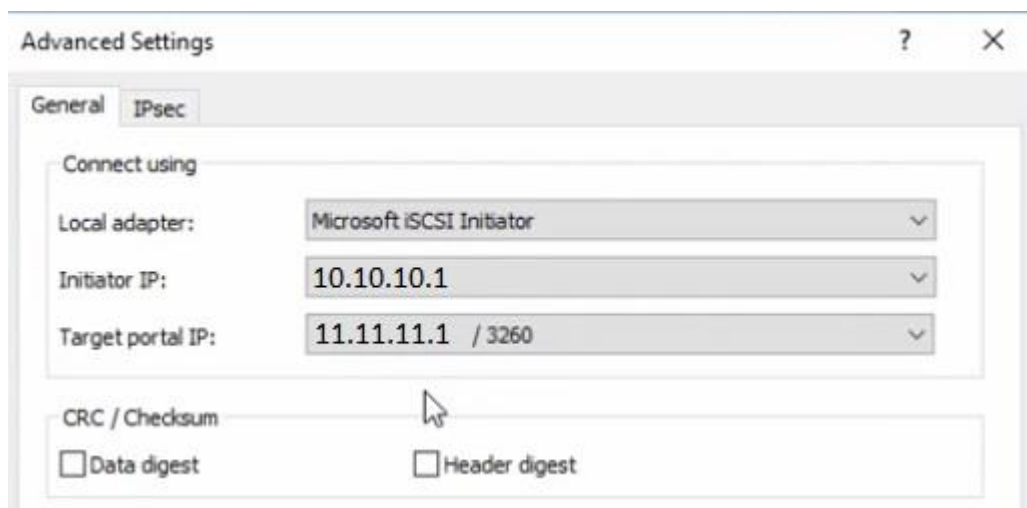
Advanced Settings

?

×

General

IPsec

Connect using

Local adapter:

Microsoft iSCSI Initiator

Initiator IP:

10.10.10.1

Target portal IP:

11.11.11.1 / 3260

CRC / Checksum

Data digest

Header digest